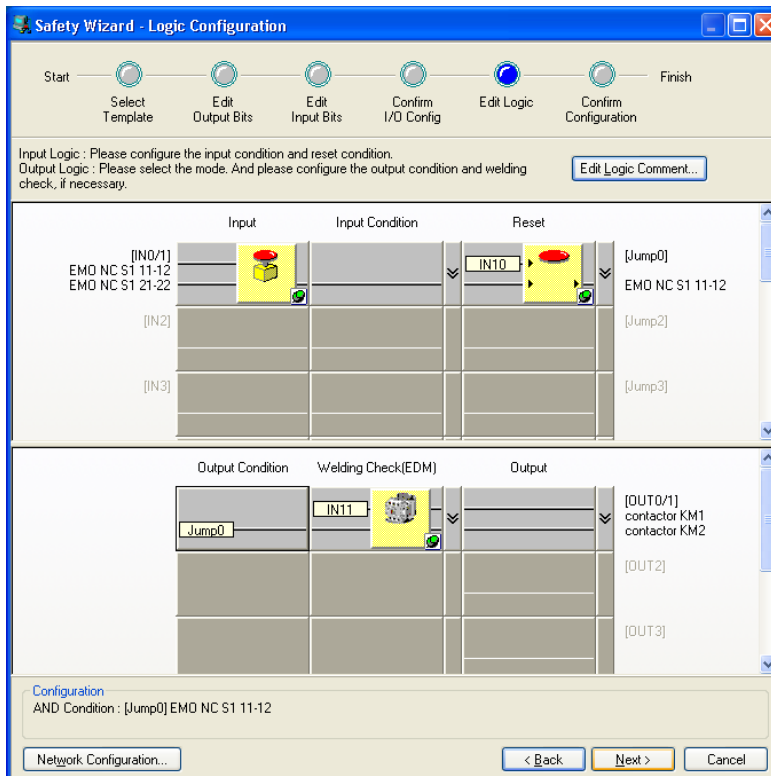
Safety Wizard - Logic Configuration

Start

Select Template

Edit Output Bits

Edit Input Bits

Confirm I/O Config

Edit Logic

Confirm Configuration

Finish

Input Logic : Please configure the input condition and reset condition.
Output Logic : Please select the mode. And please configure the output condition and welding check, if necessary.

Edit Logic Comment...

Input

Input Condition

Reset

[IN0/1]
EMO NC S1 11-12
EMO NC S1 21-22

IN10

[Jump0]

EMO NC S1 11-12

[IN2]

[Jump2]

[IN3]

[Jump3]

Output Condition

Welding Check(EDM)

Output

Jump0

IN11

[OUT0/1]
contactor KM1
contactor KM2

[OUT2]

[OUT3]

Configuration
AND Condition : [Jump0] EMO NC S1 11-12

Network Configuration...

< Back

Next >

Cancel